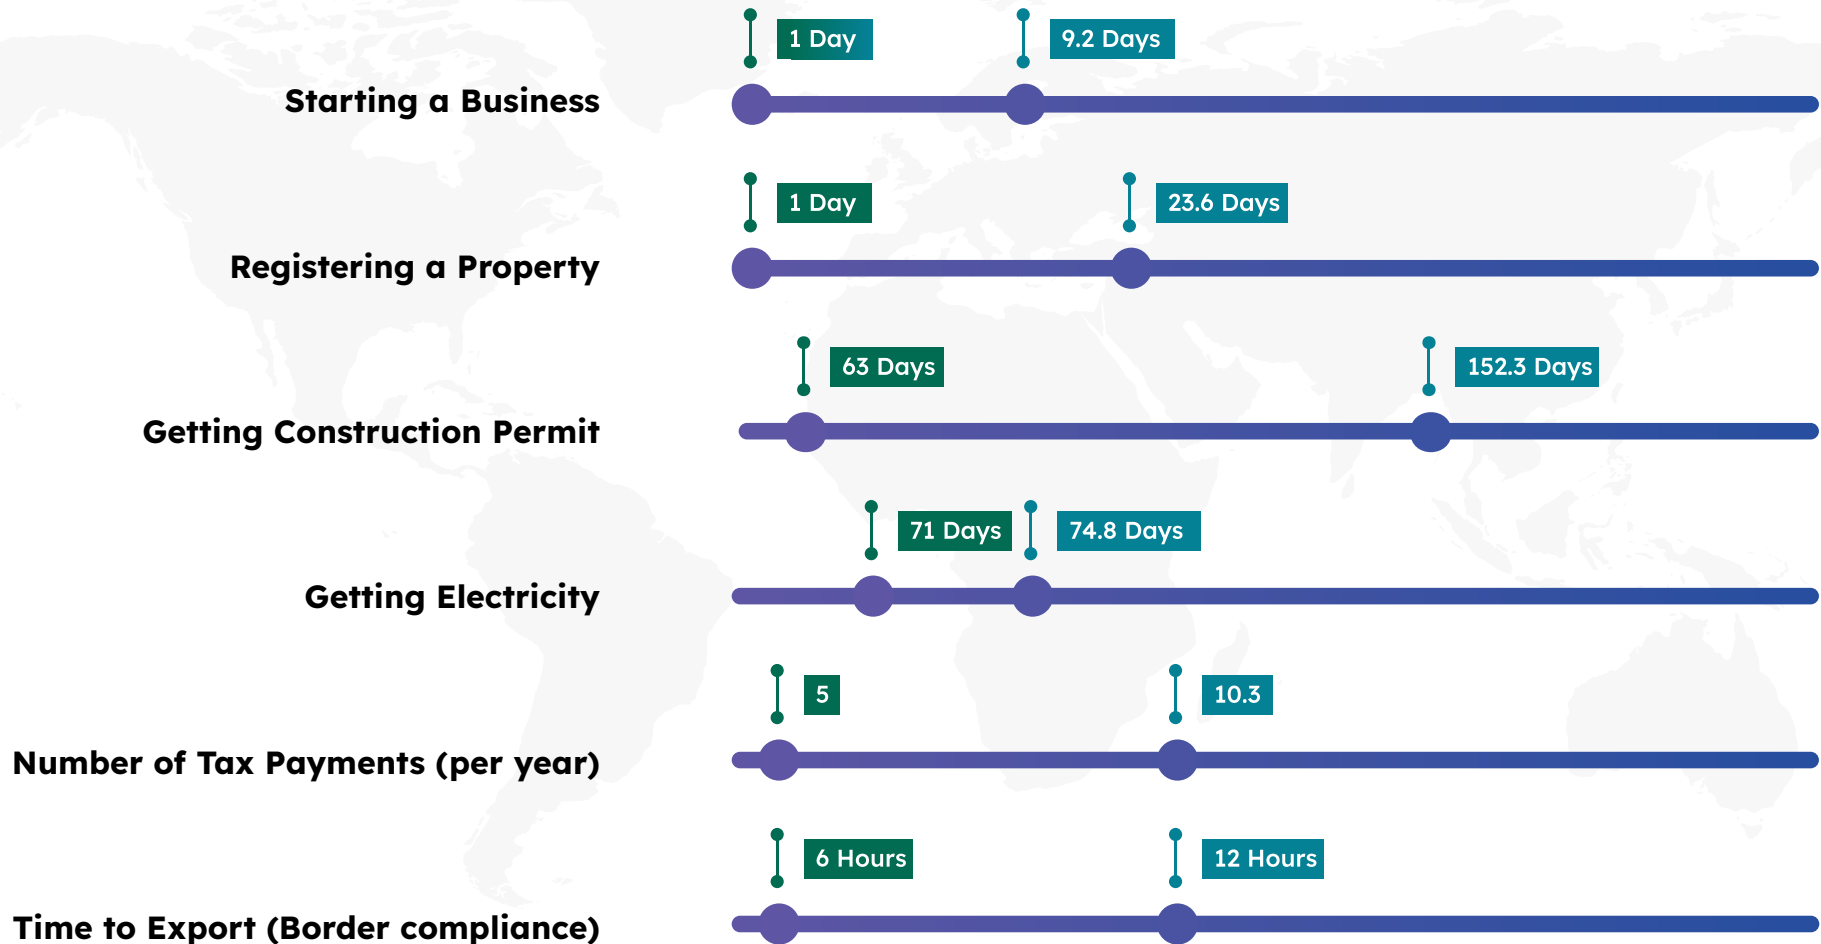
1 Day

9.2 Days

Starting a Business

1 Day

23.6 Days

Registering a Property

63 Days

152.3 Days

Getting Construction Permit

71 Days

74.8 Days

Getting Electricity

5

10.3

Number of Tax Payments (per year)

6 Hours

12 Hours

Time to Export (Border compliance)